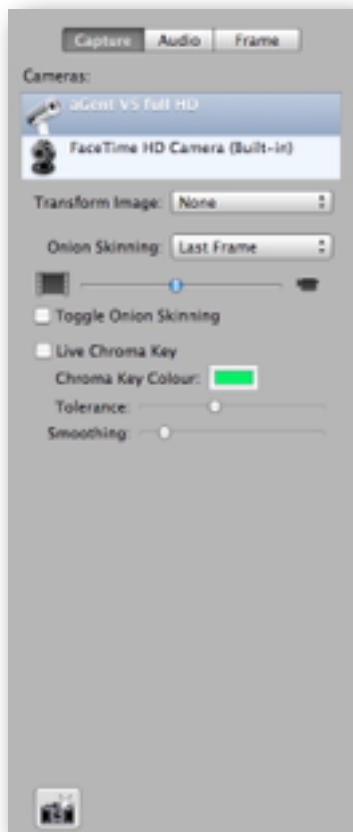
Capture Audio Frame

Cameras:

aGent VS full HD

FaceTime HD Camera (Built-in)

Transform Image: None

Onion Skinning: Last Frame

Toggle Onion Skinning

Live Chroma Key

Chroma Key Colour:

Tolerance:

Smoothing: